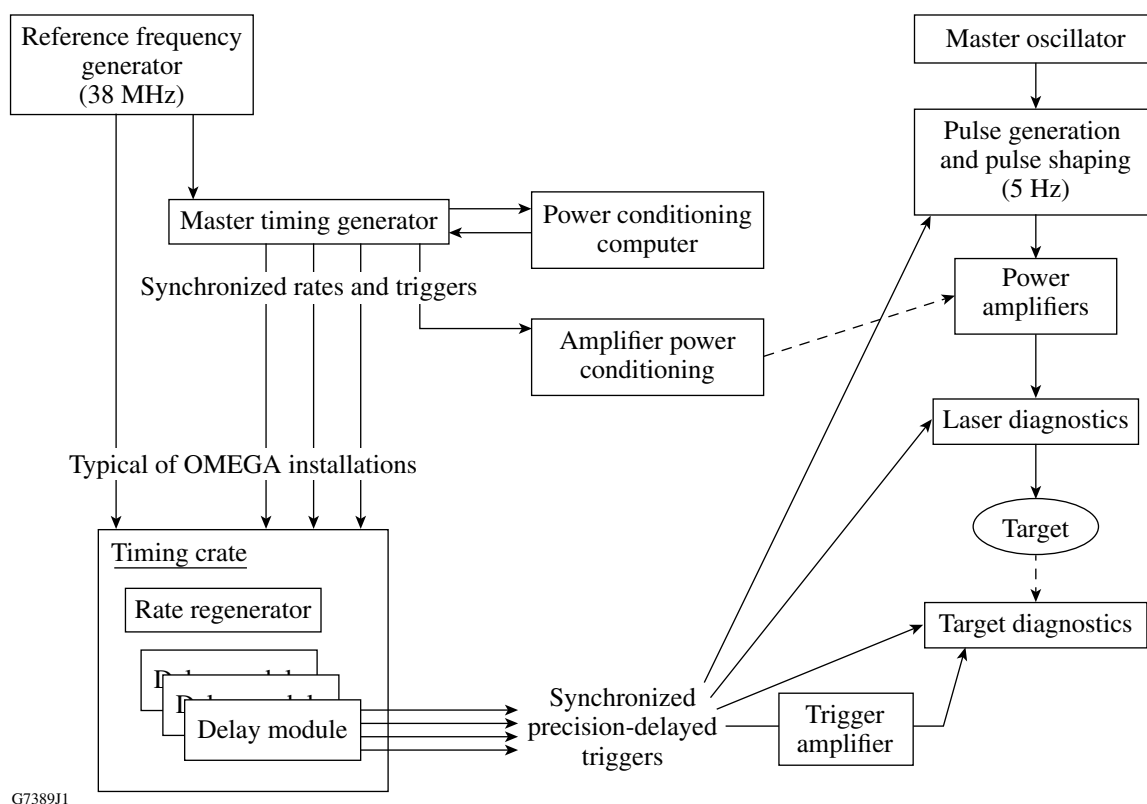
Reference frequency generator (38 MHz)

Master oscillator

Pulse generation and pulse shaping (5 Hz)

Master timing generator

Power conditioning computer

Synchronized rates and triggers

Power amplifiers

Amplifier power conditioning

Laser diagnostics

Typical of OMEGA installations

Target

Timing crate

Rate regenerator

Target diagnostics

D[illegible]

D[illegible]

Delay module

Synchronized precision-delayed triggers

Trigger amplifier

G7389J1